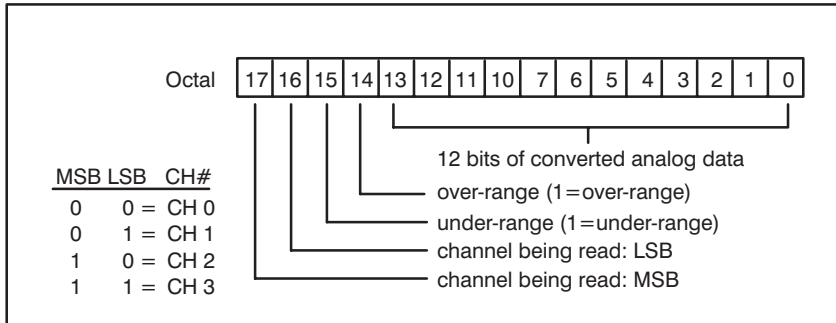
Octal

| 17 | 16 | 15 | 14 | 13 | 12 | 11 | 10 | 7 | 6 | 5 | 4 | 3 | 2 | 1 | 0 |
|---|---|---|---|---|---|---|---|---|---|---|---|---|---|---|---|

12 bits of converted analog data

over-range (1=over-range)

under-range (1=under-range)

channel being read: LSB

channel being read: MSB

| MSB | LSB | CH# |
|---|---|---|
| 0 | 0 = | CH 0 |
| 0 | 1 = | CH 1 |
| 1 | 0 = | CH 2 |
| 1 | 1 = | CH 3 |